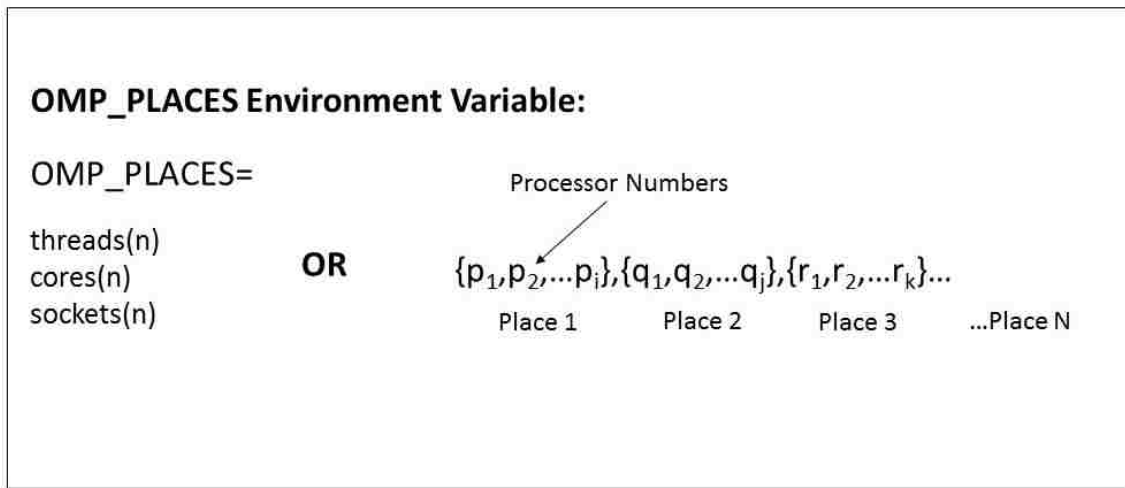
**OMP_PLACES Environment Variable:**

OMP_PLACES=

threads(n)
cores(n)
sockets(n)

**OR**

Processor Numbers

$\{p_1,p_2,...p_i\},\{q_1,q_2,...q_j\},\{r_1,r_2,...r_k\}...$

Place 1 Place 2 Place 3 ...Place N